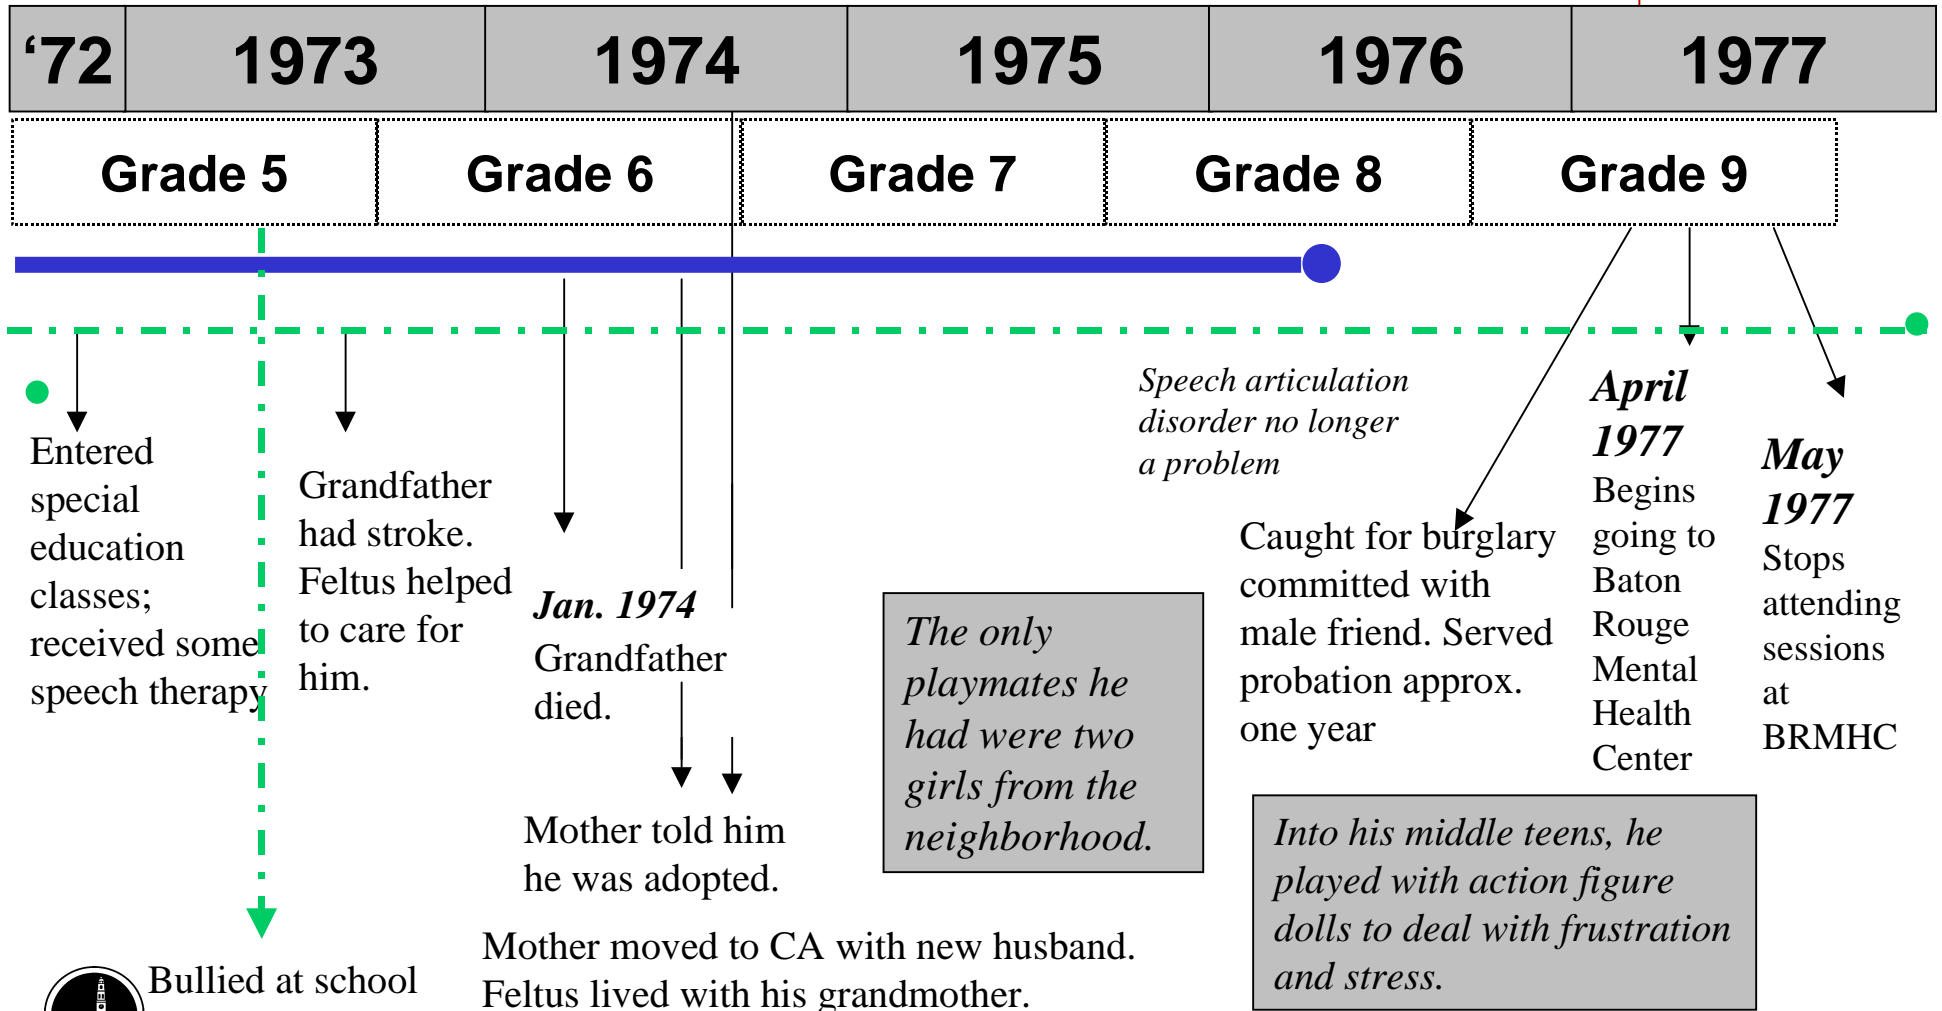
| '72 | 1973 | 1974 | 1975 | 1976 | 1977 |
|---|---|---|---|---|---|

| Grade 5 | Grade 6 | Grade 7 | Grade 8 | Grade 9 |
|---|---|---|---|---|

Entered special education classes; received some speech therapy

Grandfather had stroke. Feltus helped to care for him.

*Jan. 1974* Grandfather died.

Mother told him he was adopted.

*The only playmates he had were two girls from the neighborhood.*

*Speech articulation disorder no longer a problem*

Caught for burglary committed with male friend. Served probation approx. one year

***April 1977*** Begins going to Baton Rouge Mental Health Center

***May 1977*** Stops attending sessions at BRMHC

*Into his middle teens, he played with action figure dolls to deal with frustration and stress.*

Bullied at school

Mother moved to CA with new husband. Feltus lived with his grandmother.